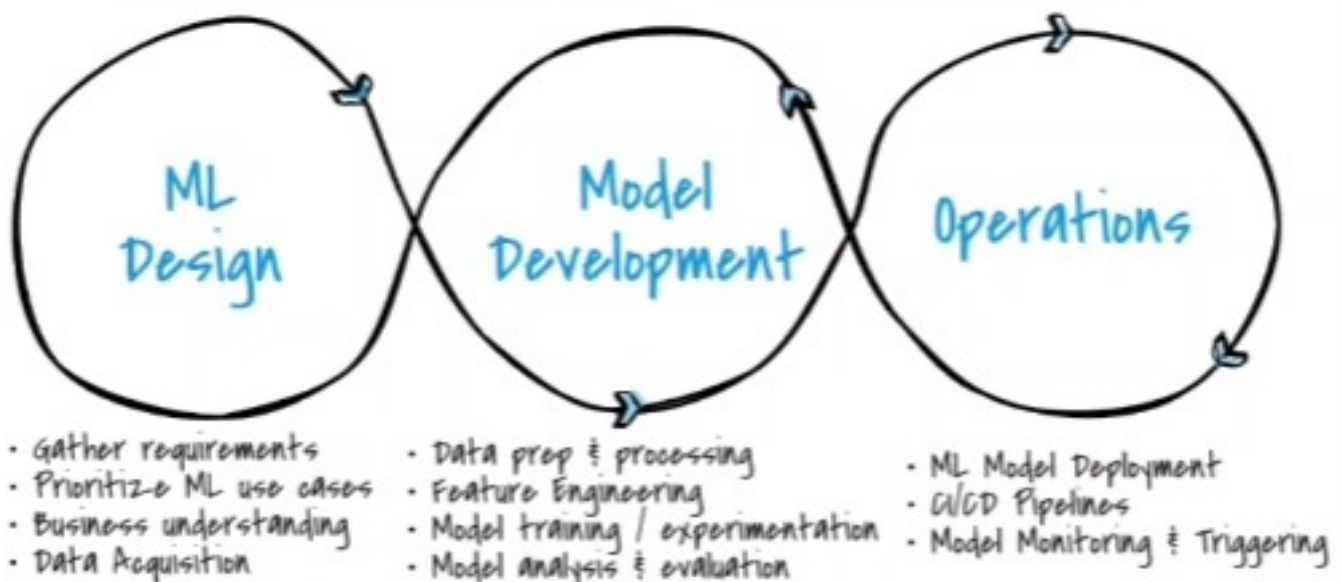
ML Design

Model Development

Operations

- Gather requirements
- Prioritize ML use cases
- Business understanding
- Data Acquisition

- Data prep & processing
- Feature Engineering
- Model training / experimentation
- Model analysis & evaluation

- ML Model Deployment
- CI/CD Pipelines
- Model Monitoring & Triggering